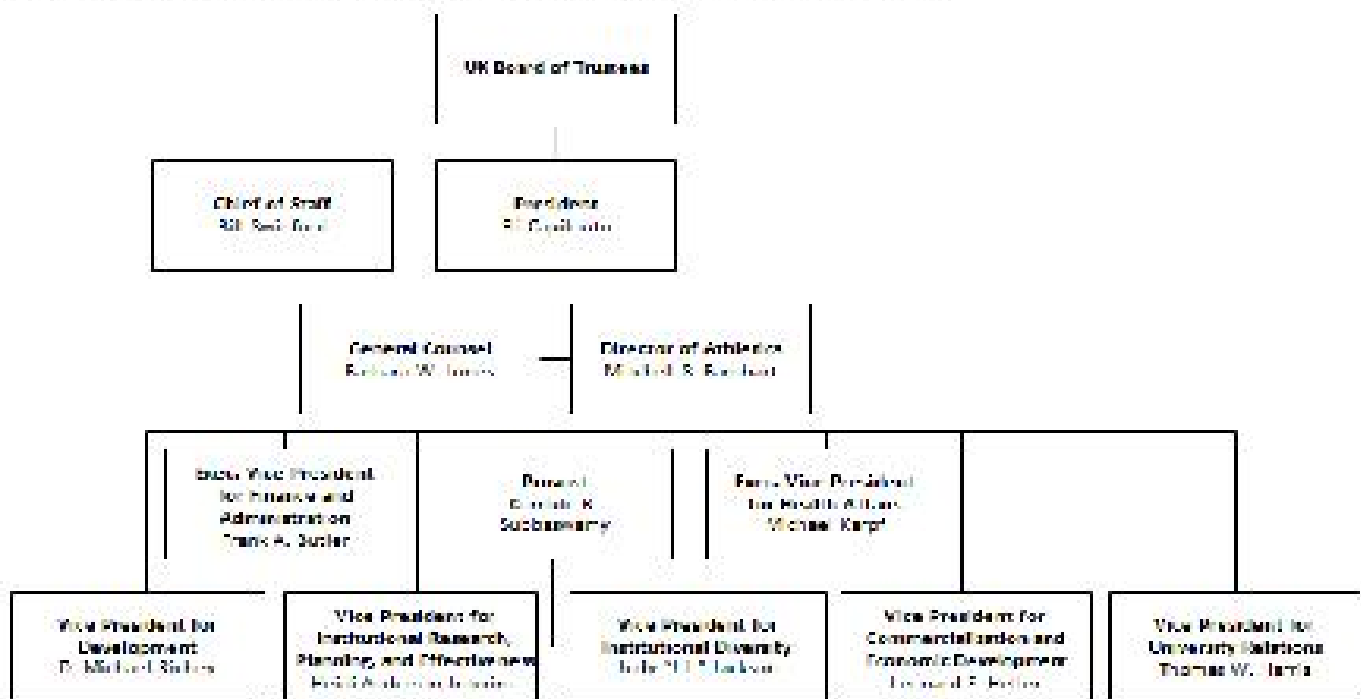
UK Board of Trustees

Chief of Staff
Bill Swinford

President
Eli Capilouto

General Counsel
Barbara W. Jones

Director of Athletics
Mitchell S. Barnhart

Exec. Vice President for Finance and Administration
Frank A. Butler

Provost
Christine R. Subbaswamy

Exec. Vice President for Health Affairs
Michael Karpf

Vice President for Development
D. Michael Richey

Vice President for Institutional Research, Planning, and Effectiveness
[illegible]

Vice President for Institutional Diversity
Judy "J.J." Jackson

Vice President for Commercialization and Economic Development
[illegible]

Vice President for University Relations
Thomas W. Harris